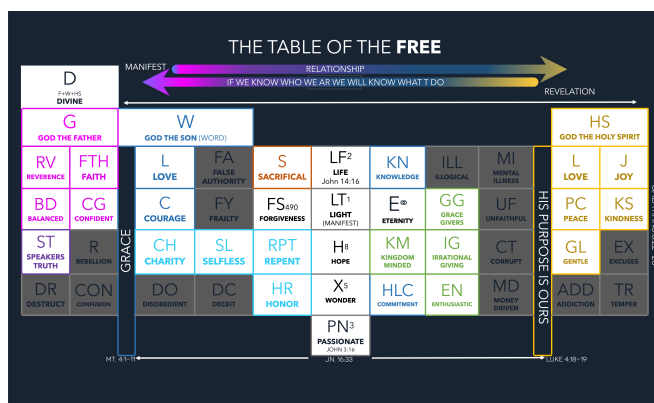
THE TABLE OF THE FREE

MANIFEST

RELATIONSHIP

IF WE KNOW WHO WE AR WE WILL KNOW WHAT T DO

REVELATION

D
F+W+HS
DIVINE

G
GOD THE FATHER

W
GOD THE SON (WORD)

HS
GOD THE HOLY SPIRIT

RV
REVERENCE

FTH
FAITH

BD
BALANCED

CG
CONFIDENT

ST
SPEAKERS TRUTH

R
REBELLION

DR
DESTRUCT

CON
CONFUSION

GRACE

L
LOVE

FA
FALSE AUTHORITY

S
SACRIFICAL

LF$^2$
LIFE
John 14:16

KN
KNOWLEDGE

ILL
ILLOGICAL

MI
MENTAL ILLNESS

C
COURAGE

FY
FRAILTY

FS$_{490}$
FORGIVENESS

LT$^1$
LIGHT
(MANIFEST)

E$^{\infty}$
ETERNITY

GG
GRACE GIVERS

UF
UNFAITHFUL

CH
CHARITY

SL
SELFLESS

RPT
REPENT

H$^8$
HOPE

KM
KINGDOM MINDED

IG
IRRATIONAL GIVING

CT
CORRUPT

DO
DISOBEDIENT

DC
DECEIT

HR
HONOR

X$_5$
WONDER

HLC
COMMITMENT

EN
ENTHUSIASTIC

MD
MONEY DRIVEN

PN$^3$
PASSIONATE
JOHN 3:16

HIS PURPOSE IS OURS

L
LOVE

J
JOY

PC
PEACE

KS
KINDNESS

GL
GENTLE

EX
EXCUSES

ADD
ADDICTION

TR
TEMPER

MT. 4:1-11

JN. 16:33

LUKE 4:18-19